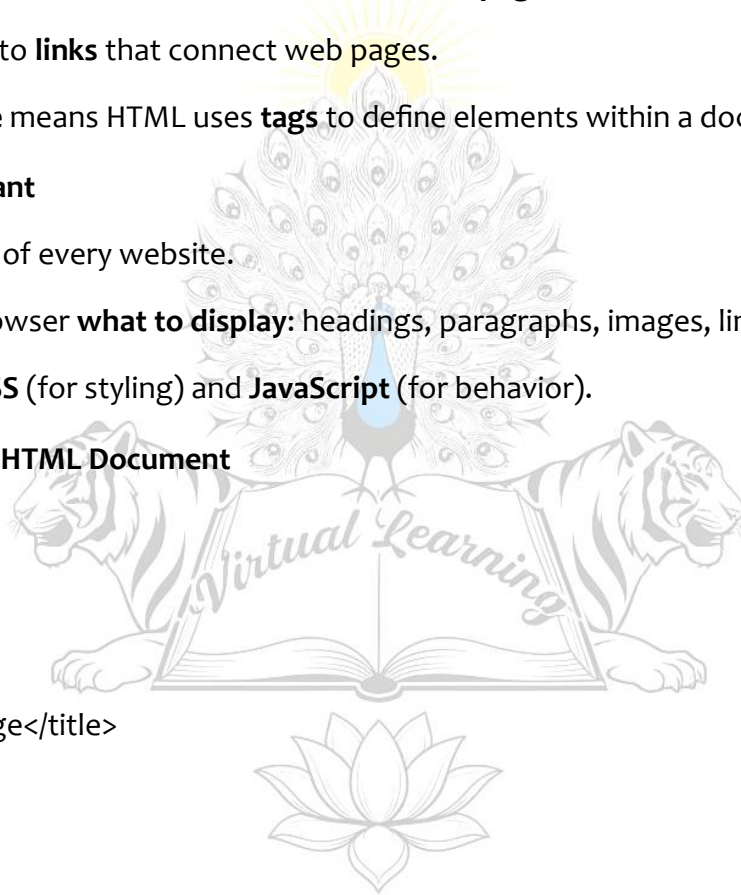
to **links** that connect web pages.

e means HTML uses **tags** to define elements within a doc

ant

of every website.

owser **what to display**: headings, paragraphs, images, lin

S (for styling) and **JavaScript** (for behavior).

HTML Document

Virtual Learning

ge</title>